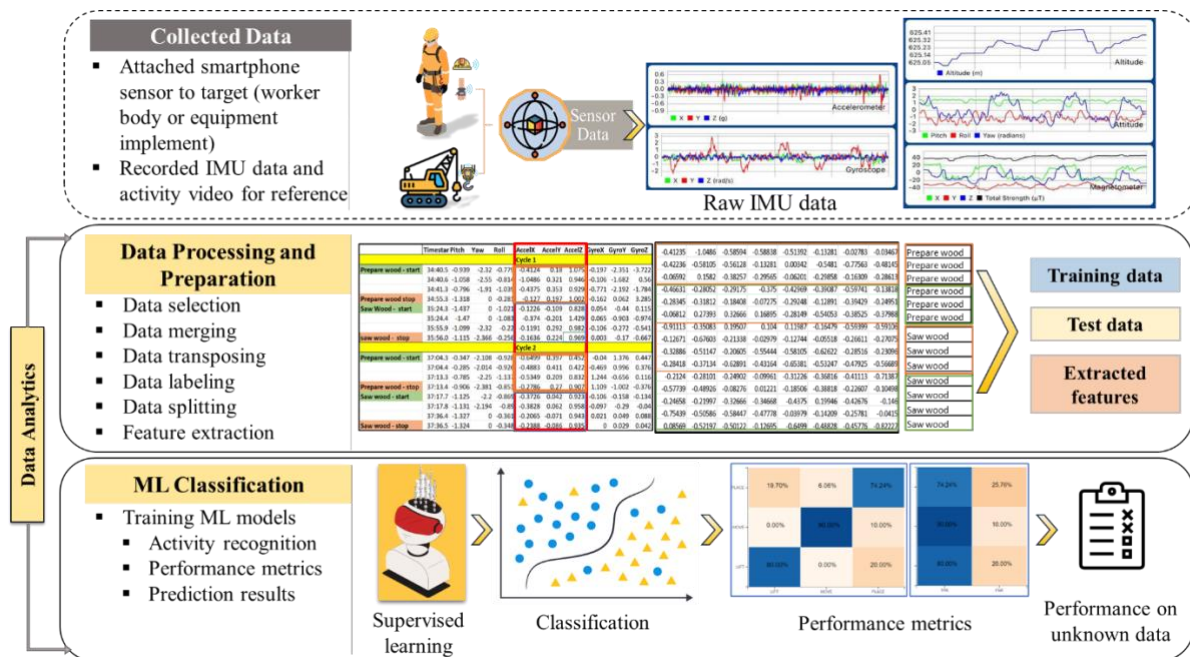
Collected Data

- Attached smartphone sensor to target (worker body or equipment implement)
- Recorded IMU data and activity video for reference

Sensor Data

Accelerometer

X Y Z (g)

Gyroscope

X Y Z (rad/s)

Raw IMU data

625.41
625.32
625.23
625.14
625.05

Altitude (m)

Altitude

Pitch Roll Yaw (radians)

Attitude

Magnetometer

X Y Z Total Strength (μT)

Data Analytics

Data Processing and Preparation

- Data selection
- Data merging
- Data transposing
- Data labeling
- Data splitting
- Feature extraction

| | Timestamp | Pitch | Yaw | Roll | AccelX | AccelY | AccelZ | GyroX | GyroY | GyroZ |
|---|---|---|---|---|---|---|---|---|---|---|
| | | | | | Cycle 1 | | | | | |
| Prepare wood - start | 34:40.5 | -0.939 | -2.32 | -0.779 | -0.4124 | 0.18 | 1.076 | -0.197 | -2.351 | -3.722 |
| | 34:40.6 | -1.058 | -2.55 | -0.934 | -1.0486 | 0.321 | 0.946 | -0.106 | -1.682 | 0.56 |
| | 34:41.3 | -0.796 | -1.91 | -1.038 | -0.4375 | 0.353 | 0.929 | -0.771 | -2.192 | -1.784 |
| Prepare wood stop | 34:55.3 | -1.318 | 0 | -0.285 | -0.127 | 0.197 | 1.002 | -0.162 | 0.062 | 3.285 |
| Saw Wood - start | 35:24.3 | -1.437 | 0 | -1.023 | -0.1226 | -0.109 | 0.828 | 0.054 | -0.44 | 0.115 |
| | 35:24.4 | -1.47 | 0 | -1.083 | -0.374 | -0.201 | 1.429 | 0.065 | -0.903 | -0.974 |
| | 35:55.9 | -1.099 | -2.32 | -0.221 | -0.1191 | 0.292 | 0.982 | -0.106 | -0.272 | -0.541 |
| Saw wood - stop | 35:56.0 | -1.115 | -2.360 | -0.256 | -0.1636 | 0.226 | 0.969 | 0.003 | -0.17 | -0.667 |
| | | | | | Cycle 2 | | | | | |
| Prepare wood - start | 37:04.3 | -0.347 | -2.108 | -0.926 | -0.0499 | 0.397 | 0.452 | -0.04 | 1.376 | 0.447 |
| | 37:04.4 | -0.285 | -2.014 | -0.926 | -0.4883 | 0.411 | 0.422 | -0.469 | 0.996 | 0.376 |
| | 37:13.3 | -0.785 | -2.21 | -1.13 | -0.5349 | 0.209 | 0.832 | 1.244 | -0.656 | 0.115 |
| Prepare wood stop | 37:13.4 | -0.906 | -2.381 | -0.851 | -0.2786 | 0.27 | 0.907 | 1.109 | -1.002 | -0.376 |
| Saw wood - start | 37:17.7 | -1.125 | -2.2 | -0.869 | -0.3726 | 0.042 | 0.923 | -0.106 | -0.158 | -0.134 |
| | 37:17.8 | -1.131 | -2.194 | -0.89 | -0.3828 | 0.062 | 0.958 | -0.097 | -0.29 | -0.04 |
| | 37:36.4 | -1.327 | 0 | -0.361 | -0.2065 | -0.071 | 0.943 | 0.021 | 0.049 | 0.088 |
| Saw wood - stop | 37:36.5 | -1.324 | 0 | -0.348 | -0.2388 | -0.086 | 0.935 | 0 | 0.029 | 0.042 |

| | | | | | | | | |
|---|---|---|---|---|---|---|---|---|
| -0.41235 | -1.0486 | -0.58594 | -0.58838 | -0.51392 | -0.13281 | -0.02783 | -0.03467 | Prepare wood |
| -0.42236 | -0.58105 | -0.56128 | -0.13281 | 0.00042 | -0.5481 | -0.77563 | -0.48145 | Prepare wood |
| -0.06592 | 0.1582 | -0.38257 | -0.29565 | -0.06201 | -0.29858 | -0.16309 | -0.28613 | Prepare wood |
| -0.46631 | -0.28052 | -0.29175 | -0.375 | -0.42969 | -0.39087 | -0.59741 | -0.13818 | Prepare wood |
| -0.28345 | -0.31812 | -0.18408 | -0.07275 | -0.29248 | -0.12891 | -0.39429 | -0.24951 | Prepare wood |
| -0.06812 | 0.27393 | 0.32666 | 0.16895 | -0.28149 | -0.54053 | -0.38525 | -0.37988 | Prepare wood |
| -0.91113 | -0.35083 | 0.19507 | 0.104 | 0.11987 | -0.16479 | -0.50399 | -0.59106 | Saw wood |
| -0.12671 | -0.67603 | -0.21338 | -0.02979 | -0.12744 | -0.05518 | -0.26611 | -0.27075 | Saw wood |
| -0.32886 | -0.55147 | -0.20605 | -0.55444 | -0.58105 | -0.62622 | -0.28516 | -0.23096 | Saw wood |
| -0.28418 | -0.37134 | -0.62891 | -0.43164 | -0.65381 | -0.51247 | -0.47925 | -0.56689 | Saw wood |
| -0.2124 | -0.28101 | -0.24902 | -0.09961 | -0.31226 | -0.36816 | -0.43113 | -0.71387 | Saw wood |
| -0.57739 | -0.48926 | -0.08276 | 0.01221 | -0.18506 | -0.38818 | -0.22607 | -0.10498 | Saw wood |
| -0.24658 | -0.21997 | -0.32666 | -0.34668 | -0.4375 | 0.19946 | -0.42676 | -0.146 | Saw wood |
| -0.75439 | -0.50586 | -0.58447 | -0.47778 | -0.03979 | -0.14209 | -0.25781 | -0.0415 | Saw wood |
| 0.08569 | -0.52197 | -0.50122 | -0.12695 | -0.6499 | -0.48828 | -0.45776 | -0.62207 | Saw wood |

Training data

Test data

Extracted features

ML Classification

- Training ML models
  - Activity recognition
  - Performance metrics
  - Prediction results

Supervised learning

Classification

19.70% 6.06% 74.24%
0.00% 90.00% 10.00%
80.00% 0.00% 20.00%

74.24% 25.76%
90.00% 10.00%
80.00% 20.00%

Performance metrics

Performance on unknown data